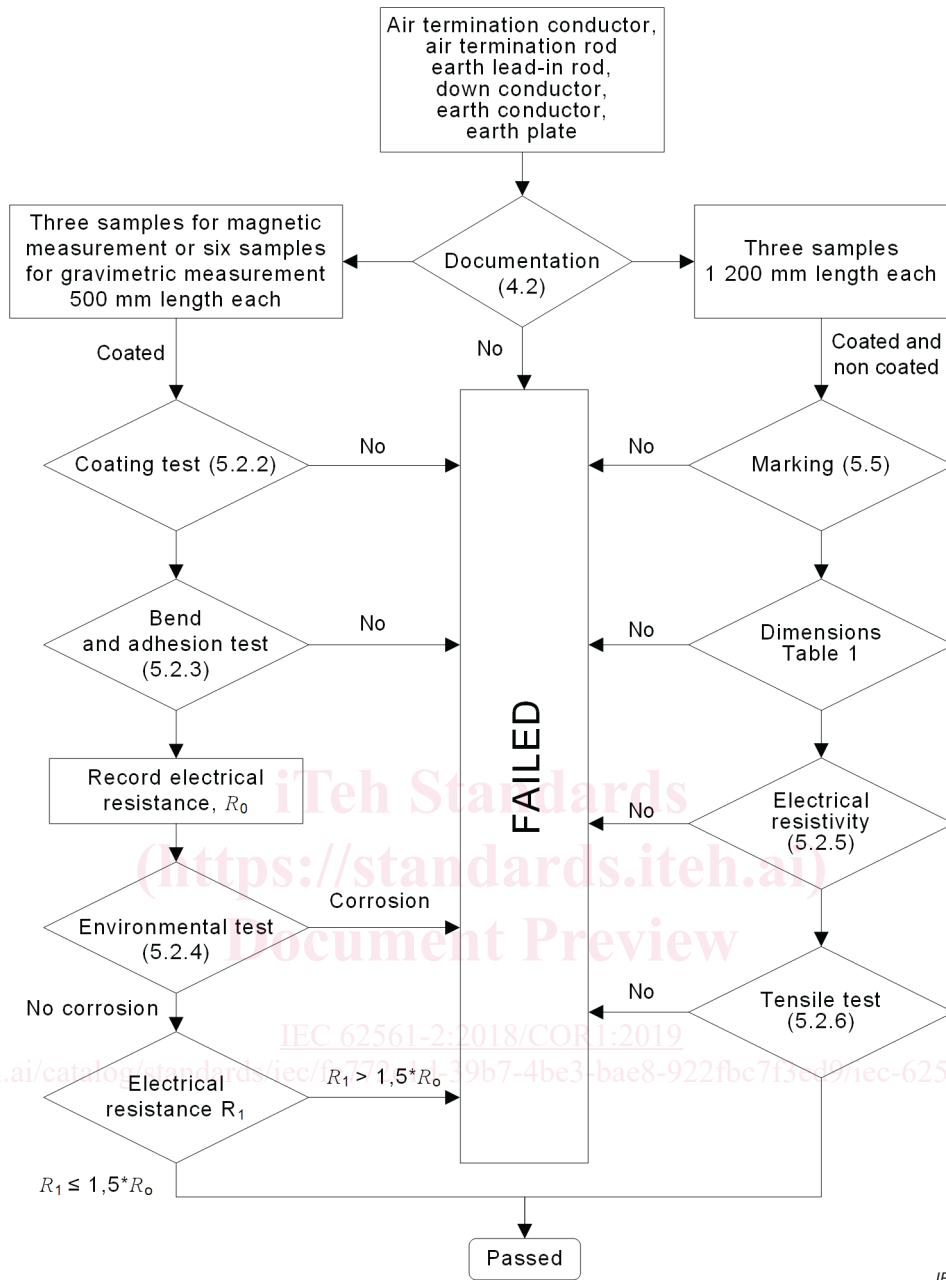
Air termination conductor, air termination rod earth lead-in rod, down conductor, earth conductor, earth plate

Three samples for magnetic measurement or six samples for gravimetric measurement 500 mm length each

Documentation (4.2)

Three samples 1 200 mm length each

Coated

No

Coated and non coated

Coating test (5.2.2)

No

No

Marking (5.5)

Bend and adhesion test (5.2.3)

No

No

Dimensions Table 1

FAILED

Record electrical resistance, $R_0$

iTeh Standards
(https://standards.iteh.ai)
Document Preview

Electrical resistivity (5.2.5)

No

Environmental test (5.2.4)

Corrosion

No corrosion

No

Tensile test (5.2.6)

IEC 62561-2:2018/COR1:2019

.ai/catalog/standards/iec/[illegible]-39b7-4be3-bae8-922fbe7f3ed9/iec-625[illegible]

Electrical resistance $R_1$

$R_1 > 1,5*R_o$

$R_1 \leq 1,5*R_o$

Passed

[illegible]